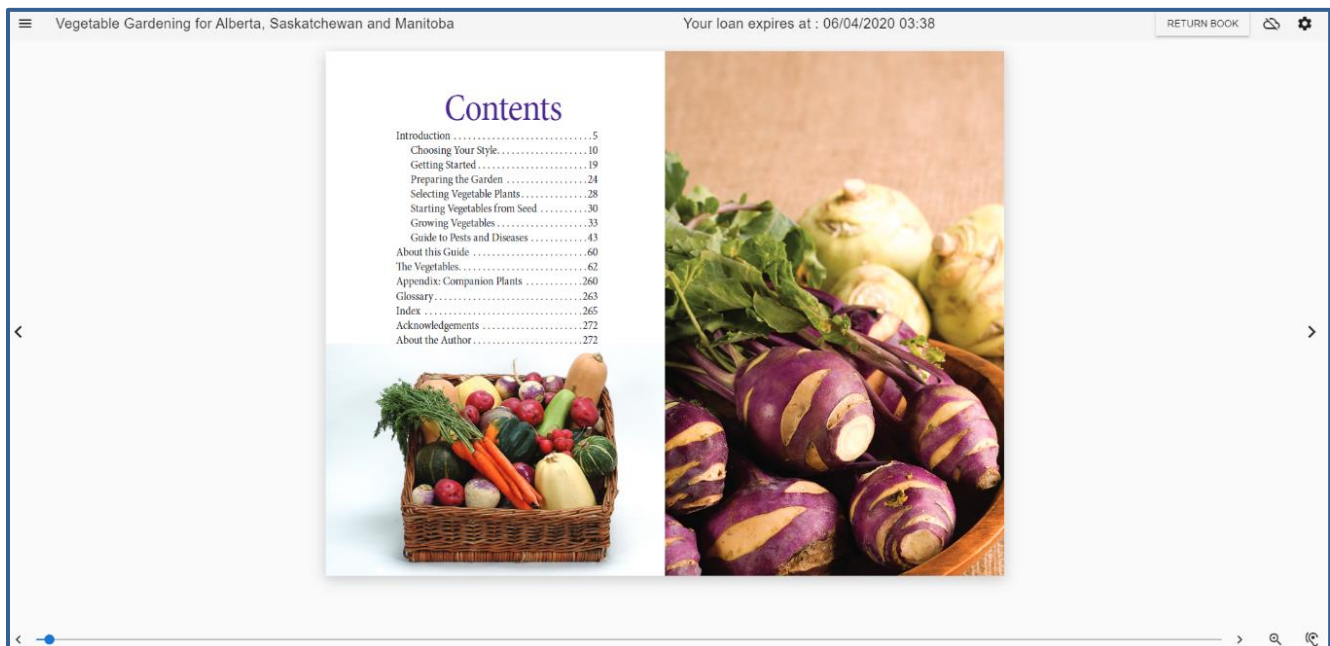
Vegetable Gardening for Alberta, Saskatchewan and Manitoba

Your loan expires at : 06/04/2020 03:38

RETURN BOOK

Contents

Introduction . . . . . . . . . . . . . . . . . . . . . . . . . . . . .5
Choosing Your Style. . . . . . . . . . . . . . . . . . . .10
Getting Started . . . . . . . . . . . . . . . . . . . . . . .19
Preparing the Garden . . . . . . . . . . . . . . . . .24
Selecting Vegetable Plants. . . . . . . . . . . . . .28
Starting Vegetables from Seed . . . . . . . . . .30
Growing Vegetables . . . . . . . . . . . . . . . . . . .33
Guide to Pests and Diseases . . . . . . . . . . . .43
About this Guide . . . . . . . . . . . . . . . . . . . . . . .60
The Vegetables. . . . . . . . . . . . . . . . . . . . . . . . .62
Appendix: Companion Plants . . . . . . . . . . . .260
Glossary. . . . . . . . . . . . . . . . . . . . . . . . . . . . . .263
Index . . . . . . . . . . . . . . . . . . . . . . . . . . . . . . . .265
Acknowledgements . . . . . . . . . . . . . . . . . . . . .272
About the Author. . . . . . . . . . . . . . . . . . . . . . .272